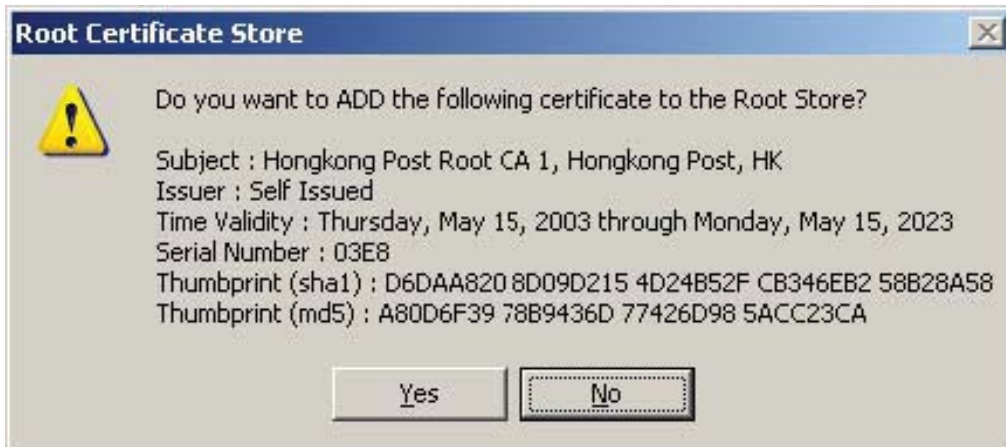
Root Certificate Store

Do you want to ADD the following certificate to the Root Store?

Subject : Hongkong Post Root CA 1, Hongkong Post, HK
Issuer : Self Issued
Time Validity : Thursday, May 15, 2003 through Monday, May 15, 2023
Serial Number : 03E8
Thumbprint (sha1) : D6DAA820 8D09D215 4D24B52F CB346EB2 58B28A58
Thumbprint (md5) : A80D6F39 78B9436D 77426D98 5ACC23CA

Yes No